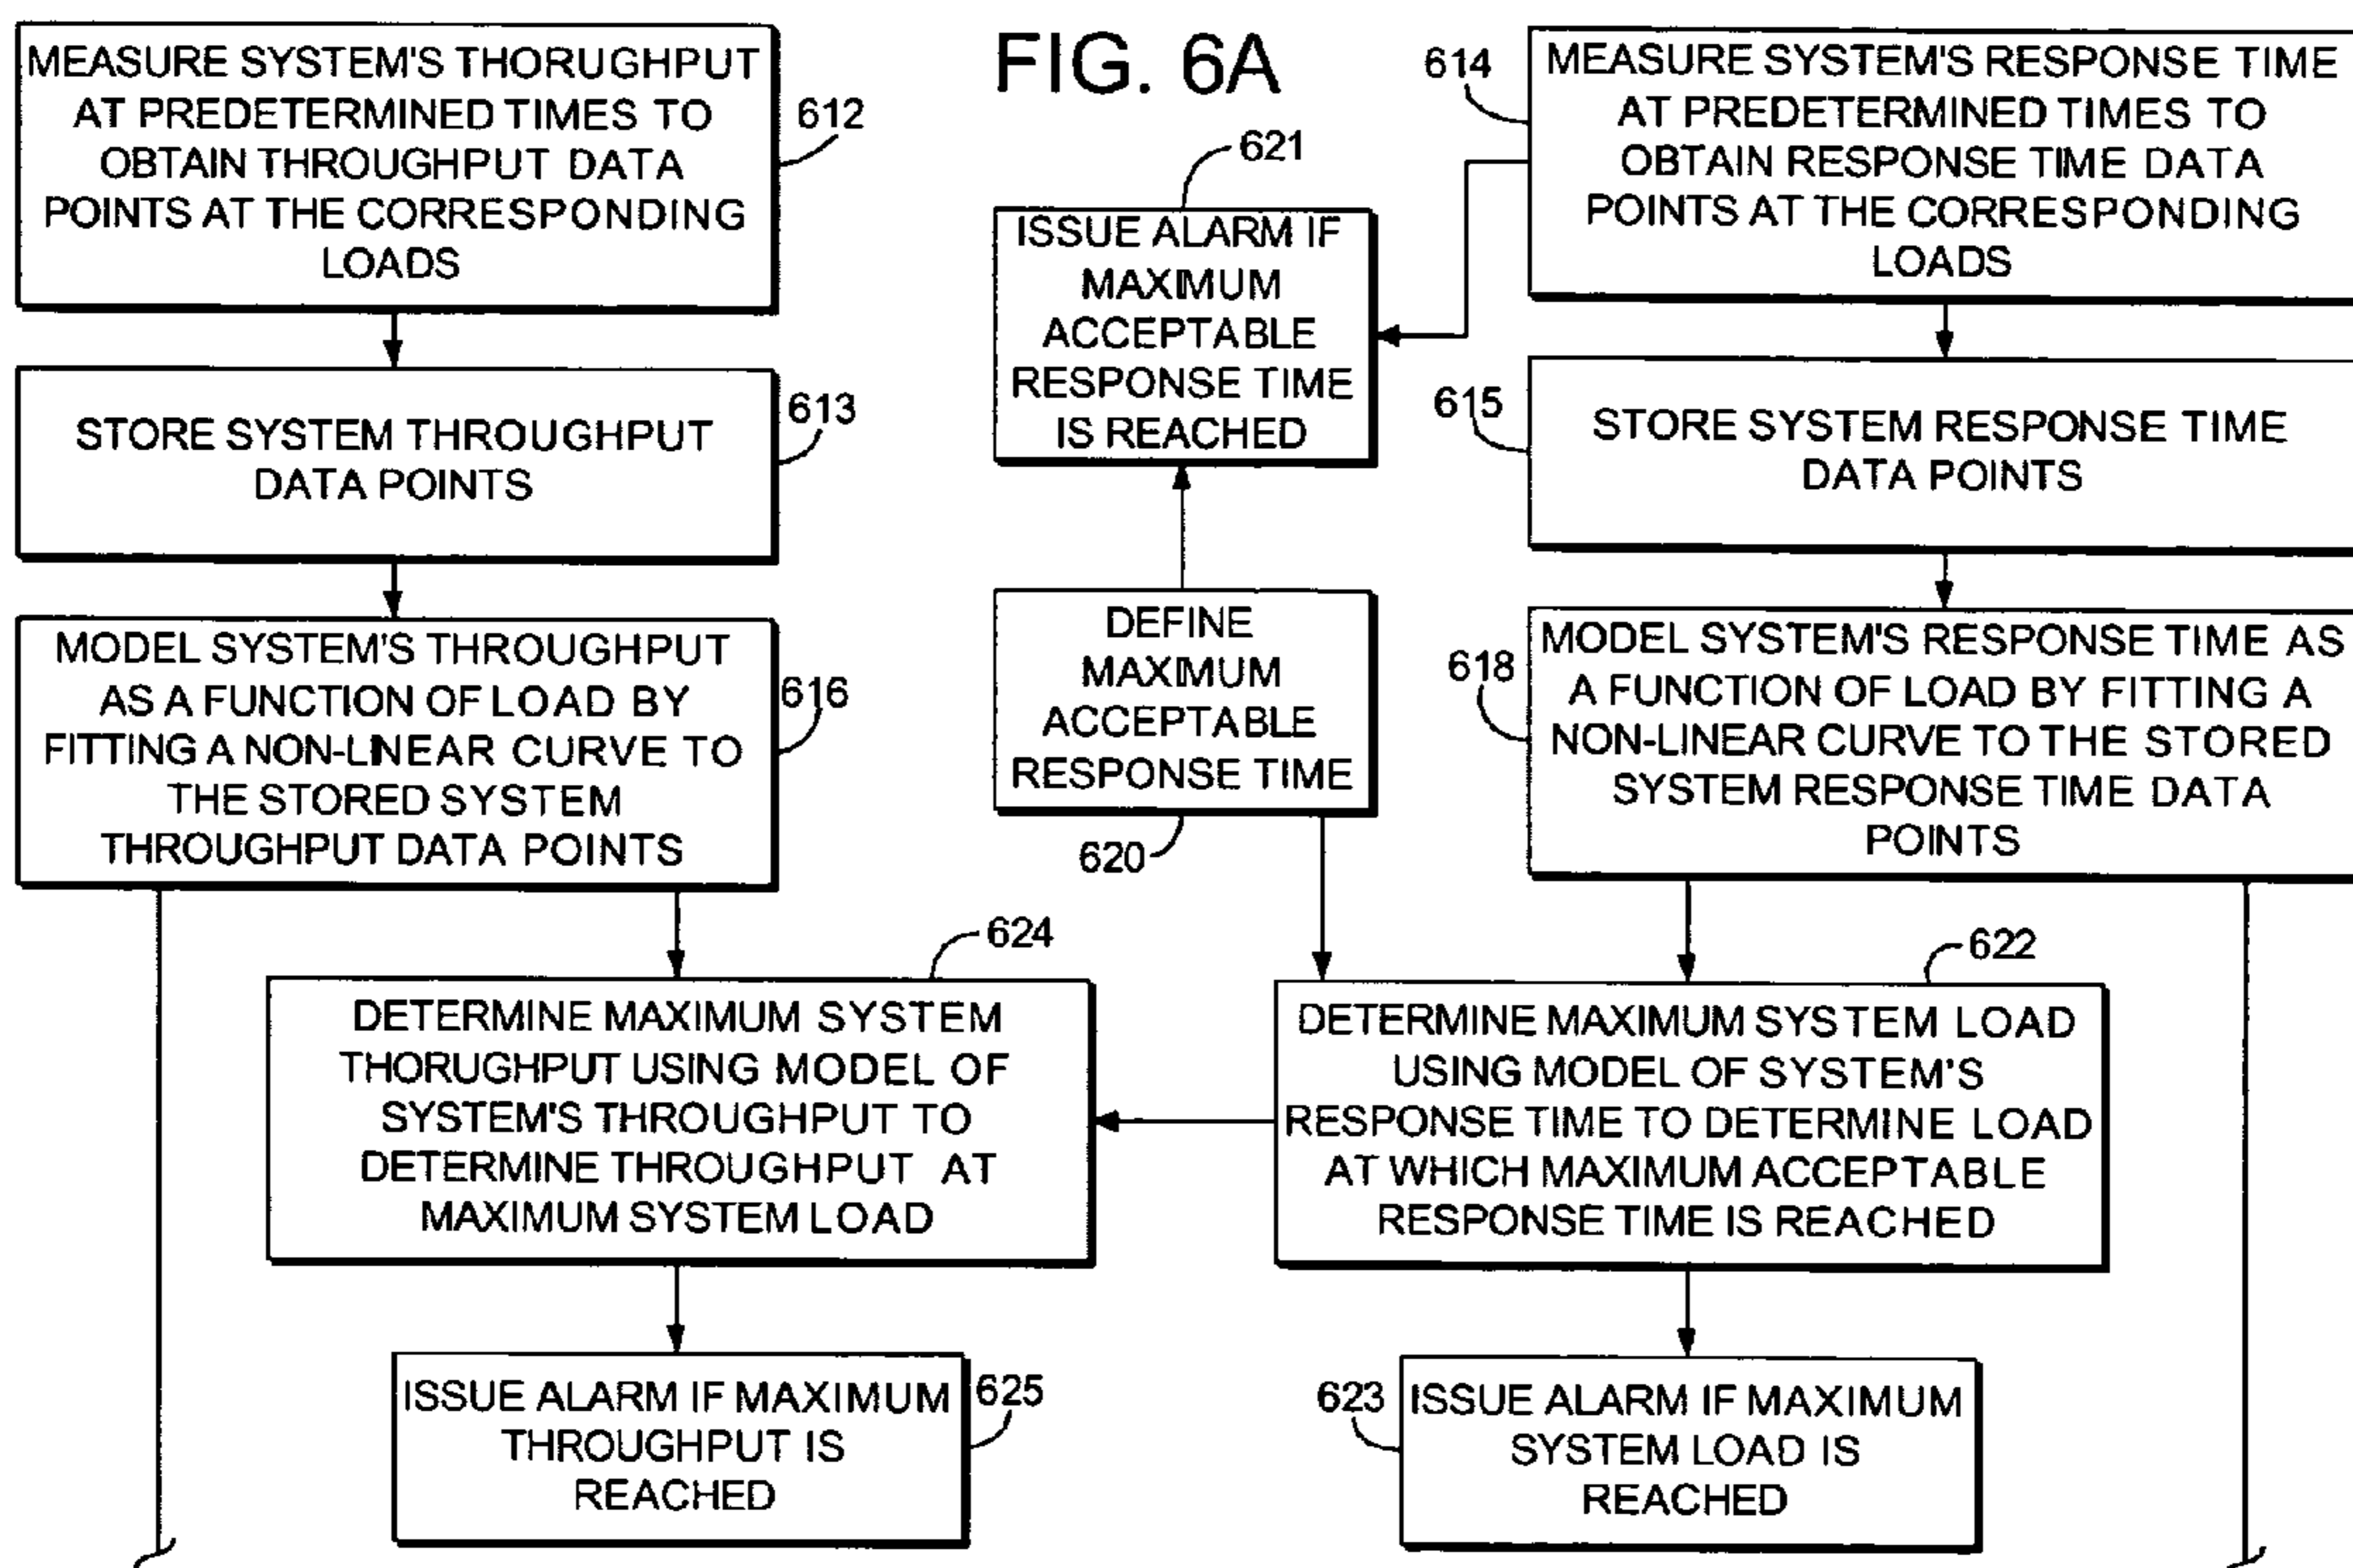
FIG. 6A

MEASURE SYSTEM'S THORUGHPUT AT PREDETERMINED TIMES TO OBTAIN THROUGHPUT DATA POINTS AT THE CORRESPONDING LOADS

612

STORE SYSTEM THROUGHPUT DATA POINTS

613

MODEL SYSTEM'S THROUGHPUT AS A FUNCTION OF LOAD BY FITTING A NON-LINEAR CURVE TO THE STORED SYSTEM THROUGHPUT DATA POINTS

616

621

ISSUE ALARM IF MAXIMUM ACCEPTABLE RESPONSE TIME IS REACHED

DEFINE MAXIMUM ACCEPTABLE RESPONSE TIME

620

614

MEASURE SYSTEM'S RESPONSE TIME AT PREDETERMINED TIMES TO OBTAIN RESPONSE TIME DATA POINTS AT THE CORRESPONDING LOADS

615

STORE SYSTEM RESPONSE TIME DATA POINTS

618

MODEL SYSTEM'S RESPONSE TIME AS A FUNCTION OF LOAD BY FITTING A NON-LINEAR CURVE TO THE STORED SYSTEM RESPONSE TIME DATA POINTS

624

DETERMINE MAXIMUM SYSTEM THORUGHPUT USING MODEL OF SYSTEM'S THROUGHPUT TO DETERMINE THROUGHPUT AT MAXIMUM SYSTEM LOAD

622

DETERMINE MAXIMUM SYSTEM LOAD USING MODEL OF SYSTEM'S RESPONSE TIME TO DETERMINE LOAD AT WHICH MAXIMUM ACCEPTABLE RESPONSE TIME IS REACHED

ISSUE ALARM IF MAXIMUM THROUGHPUT IS REACHED

625

623

ISSUE ALARM IF MAXIMUM SYSTEM LOAD IS REACHED